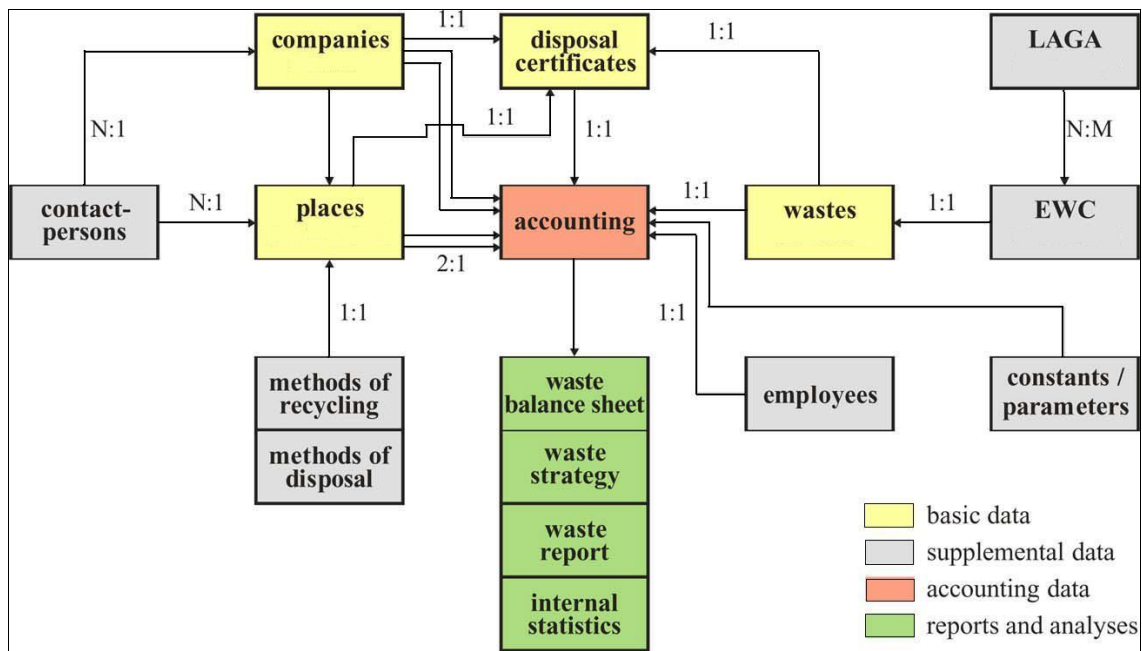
companies

1:1

disposal certificates

1:1

LAGA

N:1

1:1

1:1

N:M

contact-persons

N:1

places

accounting

1:1

wastes

1:1

EWC

2:1

1:1

1:1

methods of recycling

methods of disposal

waste balance sheet

waste strategy

waste report

internal statistics

employees

constants / parameters

basic data

supplemental data

accounting data

reports and analyses